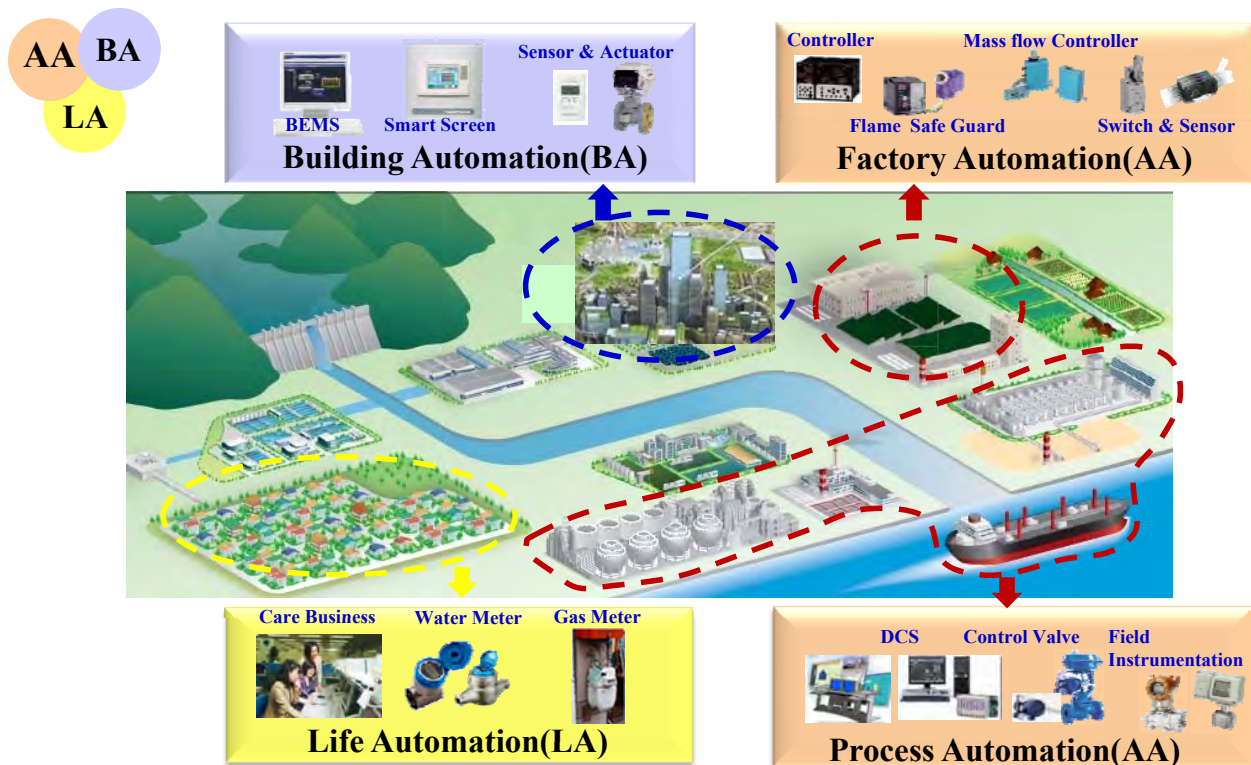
AA BA LA

Sensor & Actuator
BEMS Smart Screen
Building Automation(BA)

Controller Mass flow Controller
Flame Safe Guard Switch & Sensor
Factory Automation(AA)

Care Business Water Meter Gas Meter
Life Automation(LA)

DCS Control Valve Field Instrumentation
Process Automation(AA)